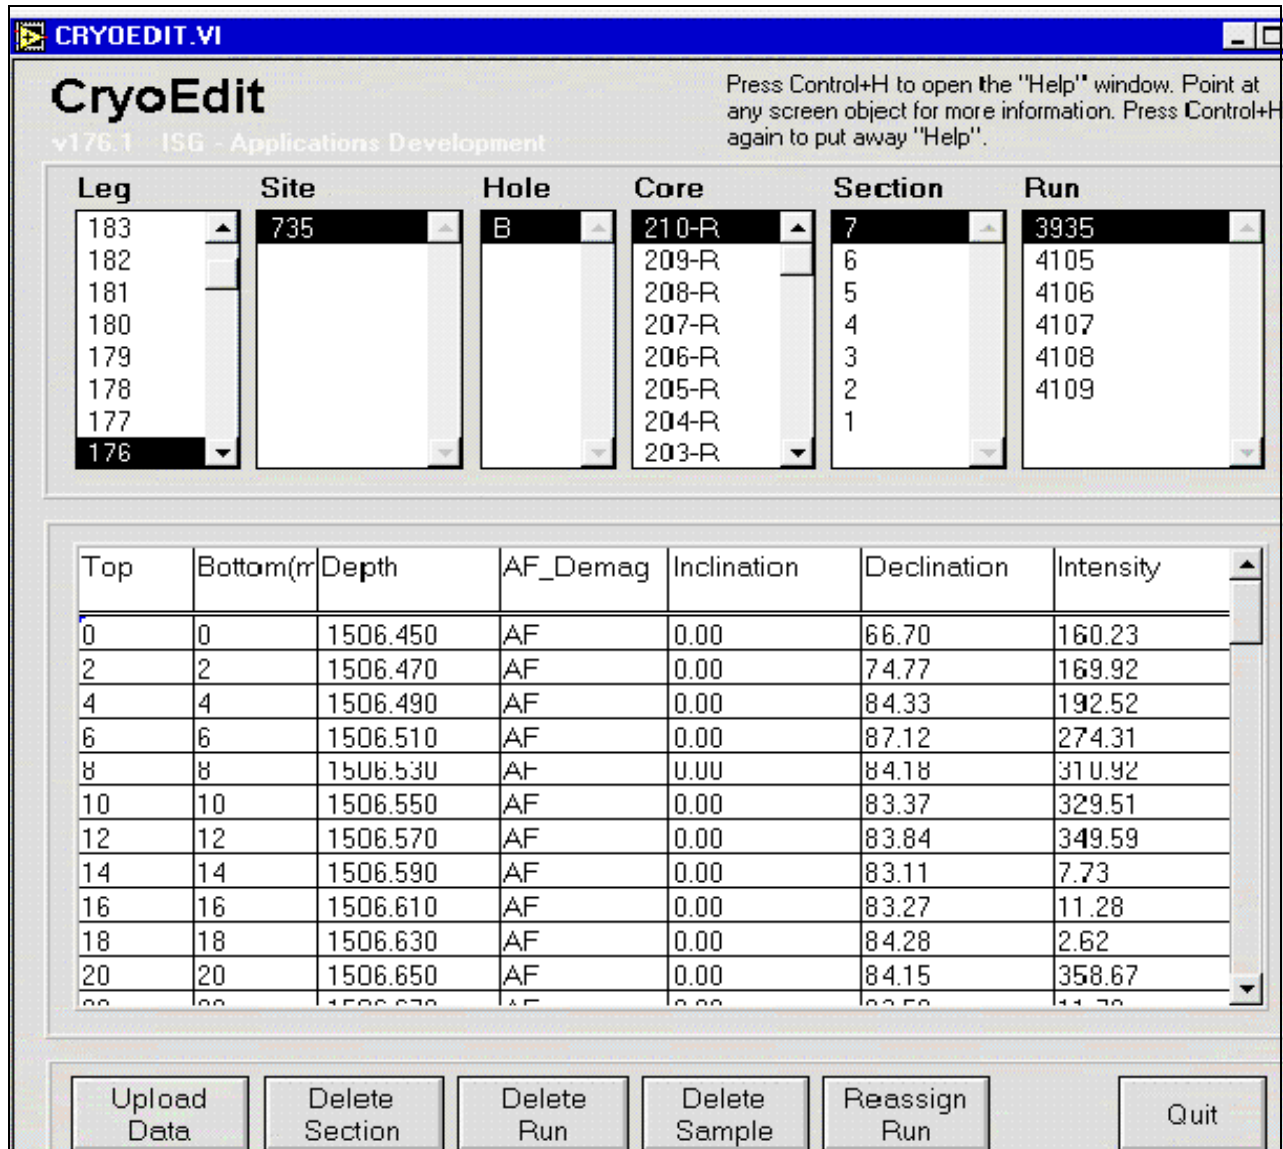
CRYOEDIT.VI

CryoEdit
v176.1 ISG - Applications Development

Press Control+H to open the "Help" window. Point at any screen object for more information. Press Control+H again to put away "Help".

Leg
183
182
181
180
179
178
177
176

Site
735

Hole
B

Core
210-R
209-R
208-R
207-R
206-R
205-R
204-R
203-R

Section
7
6
5
4
3
2
1

Run
3935
4105
4106
4107
4108
4109

| Top | Bottom(m | Depth | AF_Demag | Inclination | Declination | Intensity |
|---|---|---|---|---|---|---|
| 0 | 0 | 1506.450 | AF | 0.00 | 66.70 | 160.23 |
| 2 | 2 | 1506.470 | AF | 0.00 | 74.77 | 169.92 |
| 4 | 4 | 1506.490 | AF | 0.00 | 84.33 | 192.52 |
| 6 | 6 | 1506.510 | AF | 0.00 | 87.12 | 274.31 |
| 8 | 8 | 1506.530 | AF | 0.00 | 84.18 | 310.92 |
| 10 | 10 | 1506.550 | AF | 0.00 | 83.37 | 329.51 |
| 12 | 12 | 1506.570 | AF | 0.00 | 83.84 | 349.59 |
| 14 | 14 | 1506.590 | AF | 0.00 | 83.11 | 7.73 |
| 16 | 16 | 1506.610 | AF | 0.00 | 83.27 | 11.28 |
| 18 | 18 | 1506.630 | AF | 0.00 | 84.28 | 2.62 |
| 20 | 20 | 1506.650 | AF | 0.00 | 84.15 | 358.67 |
| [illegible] | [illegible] | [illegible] | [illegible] | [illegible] | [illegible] | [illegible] |

Upload Data
Delete Section
Delete Run
Delete Sample
Reassign Run
Quit